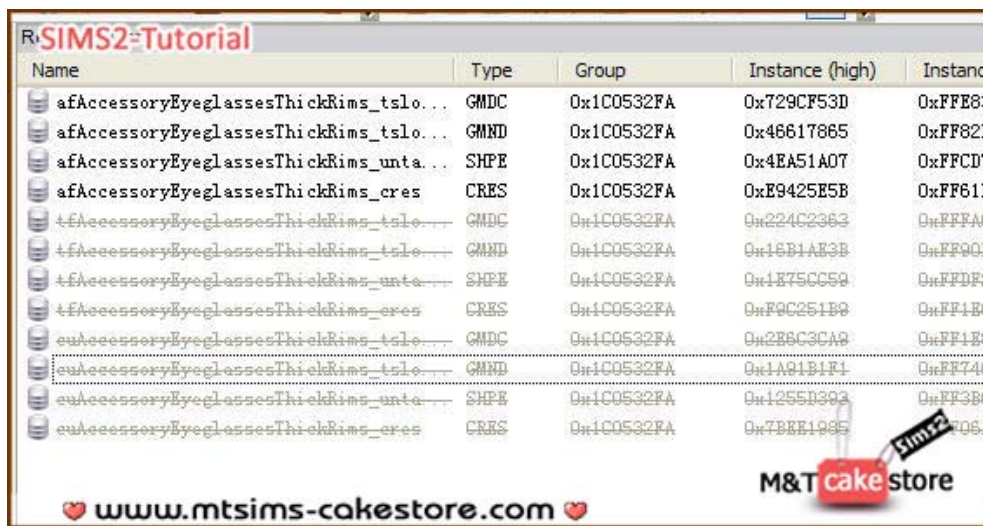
SIMS2-Tutorial

| Name | Type | Group | Instance (high) | Instanc |
|---|---|---|---|---|
| afAccessoryEyeglassesThickRims_tslo... | GMDC | 0x1C0532FA | 0x729CF53D | 0xFFE8 |
| afAccessoryEyeglassesThickRims_tslo... | GMND | 0x1C0532FA | 0x46617865 | 0xFF82 |
| afAccessoryEyeglassesThickRims_unta... | SHPE | 0x1C0532FA | 0x4EA51A07 | 0xFFCD |
| afAccessoryEyeglassesThickRims_cres | CRES | 0x1C0532FA | 0xE9425E5B | 0xFF61 |
| ~~tfAccessoryEyeglassesThickRims_tslo...~~ | ~~GMDC~~ | ~~0x1C0532FA~~ | ~~0x224C2363~~ | ~~0xFFFA~~ |
| ~~tfAccessoryEyeglassesThickRims_tslo...~~ | ~~GMND~~ | ~~0x1C0532FA~~ | ~~0x16B1AE3B~~ | ~~0xFF90~~ |
| ~~tfAccessoryEyeglassesThickRims_unta...~~ | ~~SHPE~~ | ~~0x1C0532FA~~ | ~~0x1E75CC59~~ | ~~0xFFDF~~ |
| ~~tfAccessoryEyeglassesThickRims_cres~~ | ~~CRES~~ | ~~0x1C0532FA~~ | ~~0xF9C251B8~~ | ~~0xFF1E~~ |
| ~~euAccessoryEyeglassesThickRims_tslo...~~ | ~~GMDC~~ | ~~0x1C0532FA~~ | ~~0x2E6C3CA9~~ | ~~0xFF1E~~ |
| ~~euAccessoryEyeglassesThickRims_tslo...~~ | ~~GMND~~ | ~~0x1C0532FA~~ | ~~0x1A91B1F1~~ | ~~0xFF74~~ |
| ~~euAccessoryEyeglassesThickRims_unta...~~ | ~~SHPE~~ | ~~0x1C0532FA~~ | ~~0x1255D393~~ | ~~0xFF3B~~ |
| ~~euAccessoryEyeglassesThickRims_cres~~ | ~~CRES~~ | ~~0x1C0532FA~~ | ~~0x7BEE1985~~ | ~~0xFF06~~ |

Sims2
M&T cake store
www.mtsims-cakestore.com